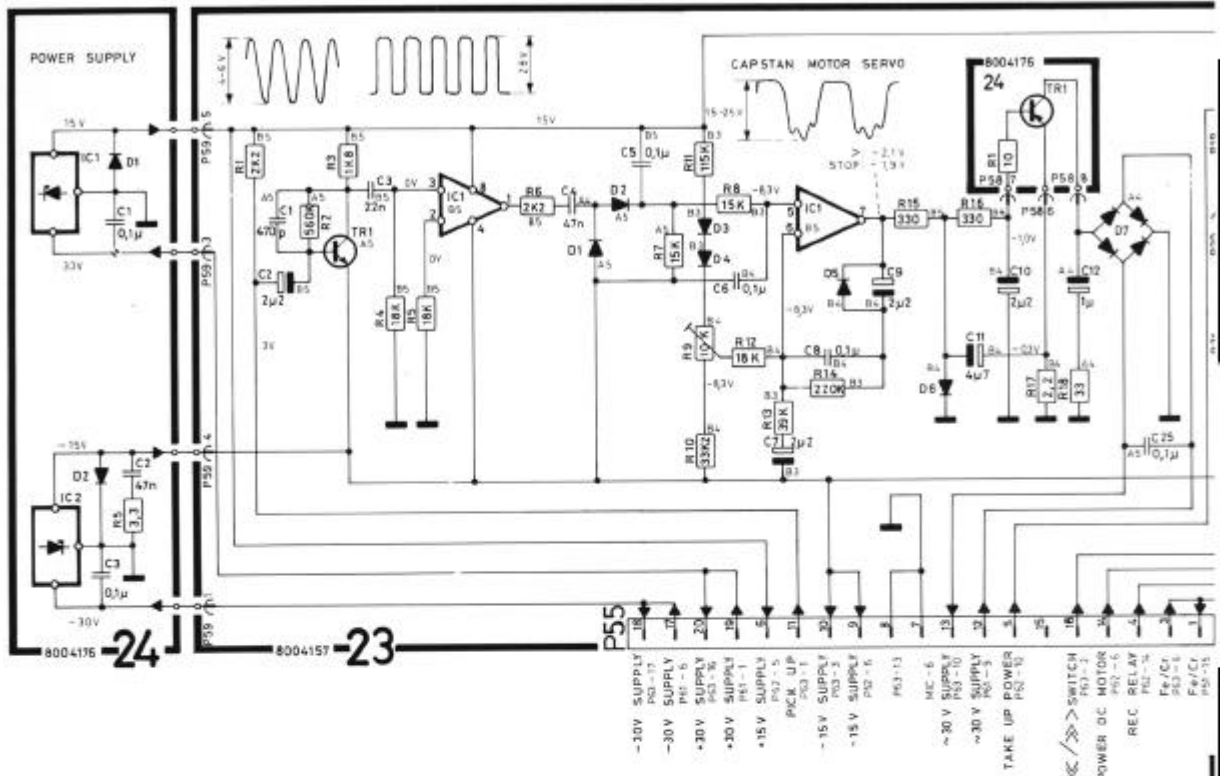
POWER SUPPLY

15V
IC1
D1
C1
0,1µ
33V
P59 5
P59 3

-15V
D2
C2
47n
R5
3,3
IC2
C3
0,1µ
-30V
P59 4
P59 1

8004176 -24
8004157 -23

4-6V
28V

CAPSTAN MOTOR SERVO
15-25V
> -2,1V
STOP -1,9V

8004176
24
TR1
R1
10
P58 7
P58 6
P58 8
D7

15V
R1
2K2
R3
1K8
C1
470p
R2
560K
TR1
C2
2µ2
C3
22n
0V
IC1
R4
18K
R5
18K
0V
3V
R6
2K2
C4
47n
D2
D1
C5
0,1µ
R11
115K
R8
15K
-6,3V
D3
D4
R7
15K
C6
0,1µ
IC1
R9
10K
R12
18K
-6,3V
C8
0,1µ
R14
220K
R13
39K
C7
2µ2
-8,3V
R10
33K2
D5
C9
2µ2
R15
330
R16
330
-1,0V
C10
2µ2
C12
1µ
C11
4µ7
-0,2V
D6
R17
2,2
R18
33
C25
0,1µ

P55
18 17 20 19 6 11 10 9 8 7 13 12 5 15 16 14 4 3 2 1

-30V SUPPLY P63-17
-30V SUPPLY P61-6
+30V SUPPLY P63-16
+30V SUPPLY P61-1
+15V SUPPLY P62-5
PICK UP P63-1
-15V SUPPLY P63-3
-15V SUPPLY P62-6
P63-13
MIC-6
-30V SUPPLY P63-10
+30V SUPPLY P61-9
TAKE UP POWER P62-10
≪/≫ SWITCH P62-1
POWER DC MOTOR P62-6
REC RELAY P62-4
Fe/Cr P63-6
Fe/Cr P51-15